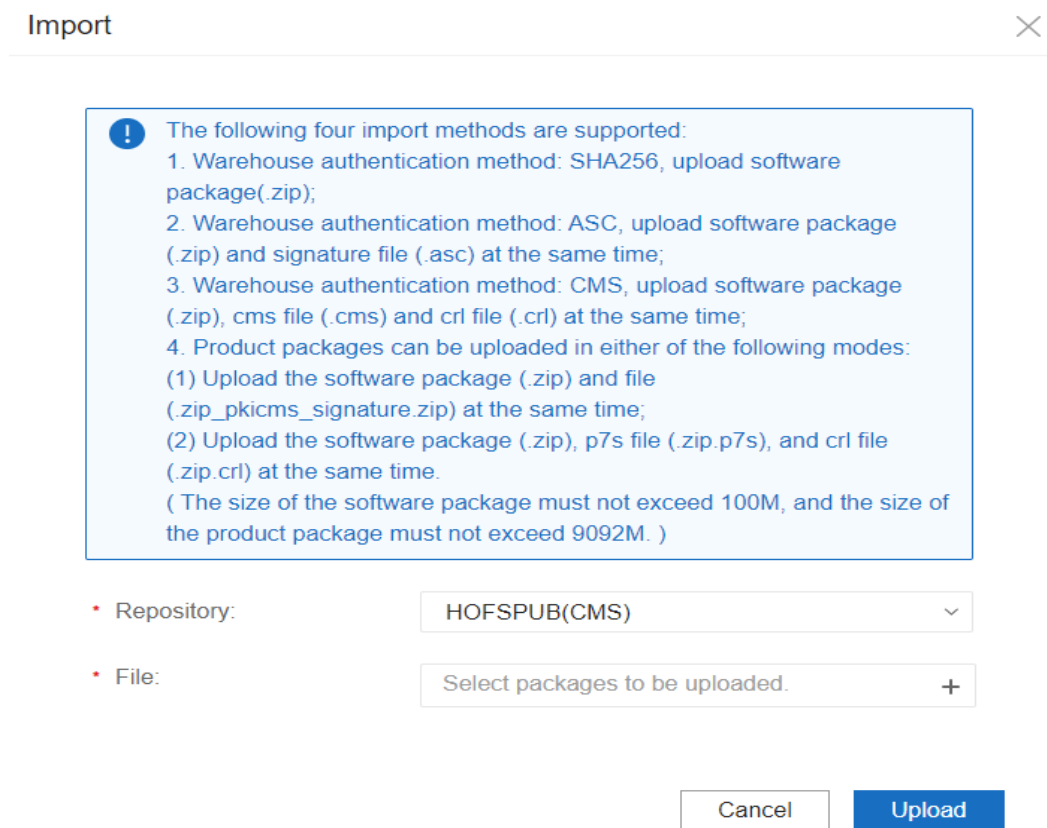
Import

The following four import methods are supported:
1. Warehouse authentication method: SHA256, upload software package(.zip);
2. Warehouse authentication method: ASC, upload software package (.zip) and signature file (.asc) at the same time;
3. Warehouse authentication method: CMS, upload software package (.zip), cms file (.cms) and crl file (.crl) at the same time;
4. Product packages can be uploaded in either of the following modes:
(1) Upload the software package (.zip) and file (.zip_pkicms_signature.zip) at the same time;
(2) Upload the software package (.zip), p7s file (.zip.p7s), and crl file (.zip.crl) at the same time.
( The size of the software package must not exceed 100M, and the size of the product package must not exceed 9092M. )

* Repository: HOFSPUB(CMS)

* File: Select packages to be uploaded. +

Cancel Upload